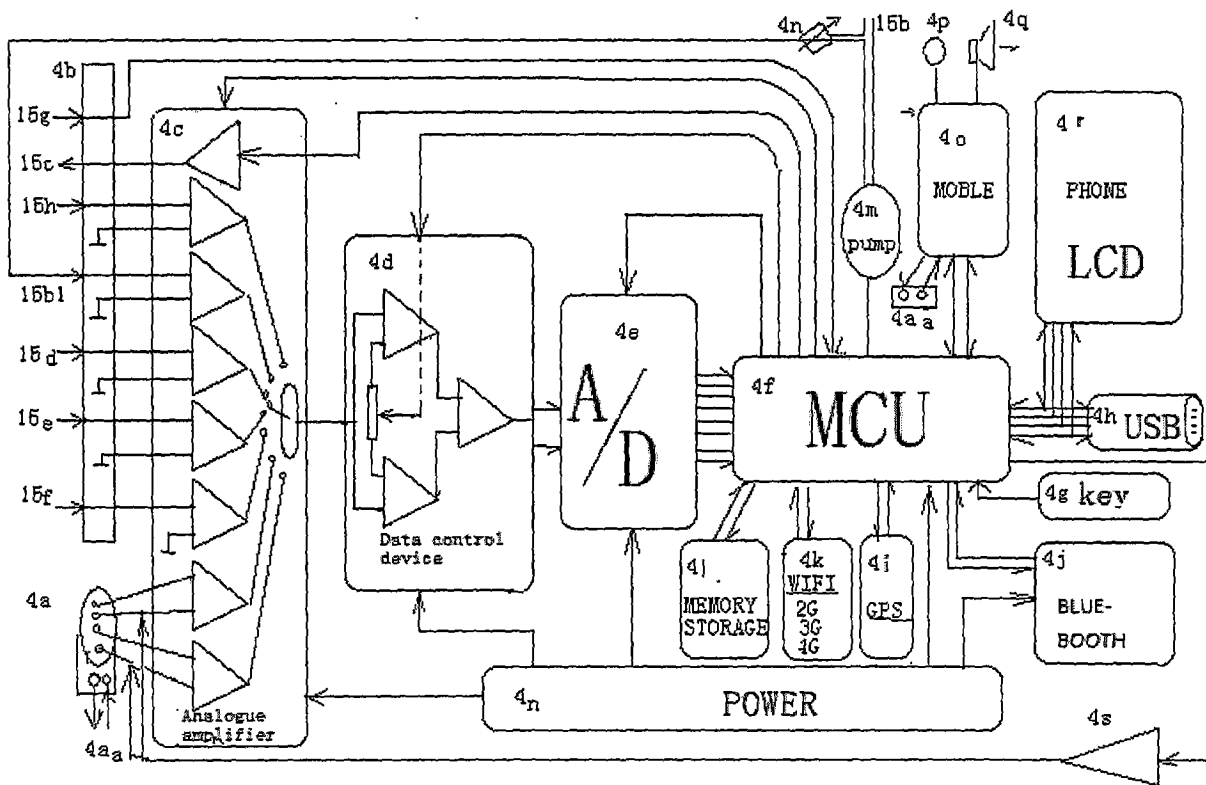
4n
15b
4p
4q
4b
15g
4c
15c
15h
15b1
15d
15e
15f
4a
$4a_a$
Analogue amplifier
4d
Data control device
4e
A/D
4m
pump
4o
MOBLE
$4a_a$
4r
PHONE
LCD
4f
MCU
4h
USB
4g key
4l
MEMORY STORAGE
4k
WIFI
2G
3G
4G
4i
GPS
4j
BLUE-BOOTH
4n
POWER
4s